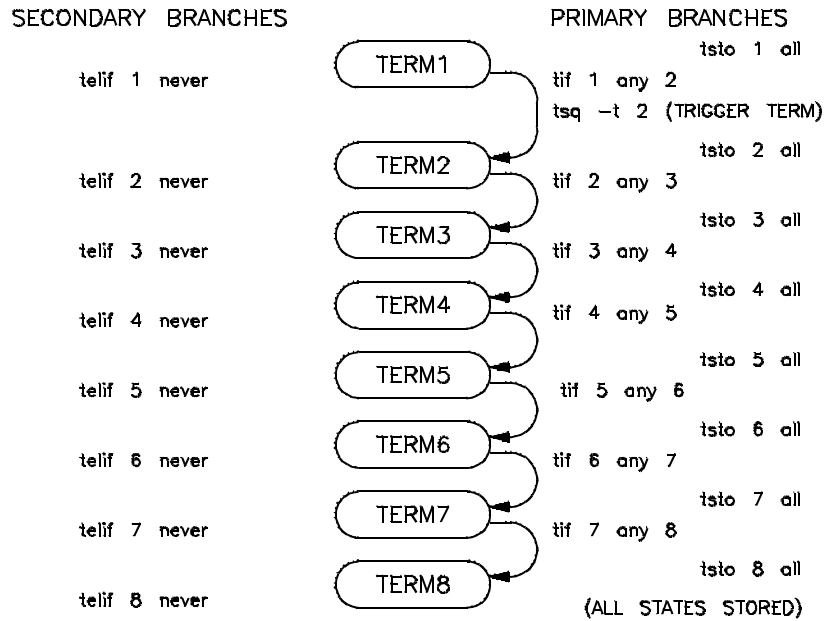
SECONDARY BRANCHES

PRIMARY BRANCHES

tsto 1 all

telif 1 never

TERM1

tif 1 any 2

tsq -t 2 (TRIGGER TERM)

tsto 2 all

TERM2

telif 2 never

tif 2 any 3

tsto 3 all

TERM3

telif 3 never

tif 3 any 4

tsto 4 all

TERM4

telif 4 never

tif 4 any 5

tsto 5 all

TERM5

telif 5 never

tif 5 any 6

tsto 6 all

TERM6

telif 6 never

tif 6 any 7

tsto 7 all

TERM7

telif 7 never

tif 7 any 8

tsto 8 all

TERM8

telif 8 never

(ALL STATES STORED)